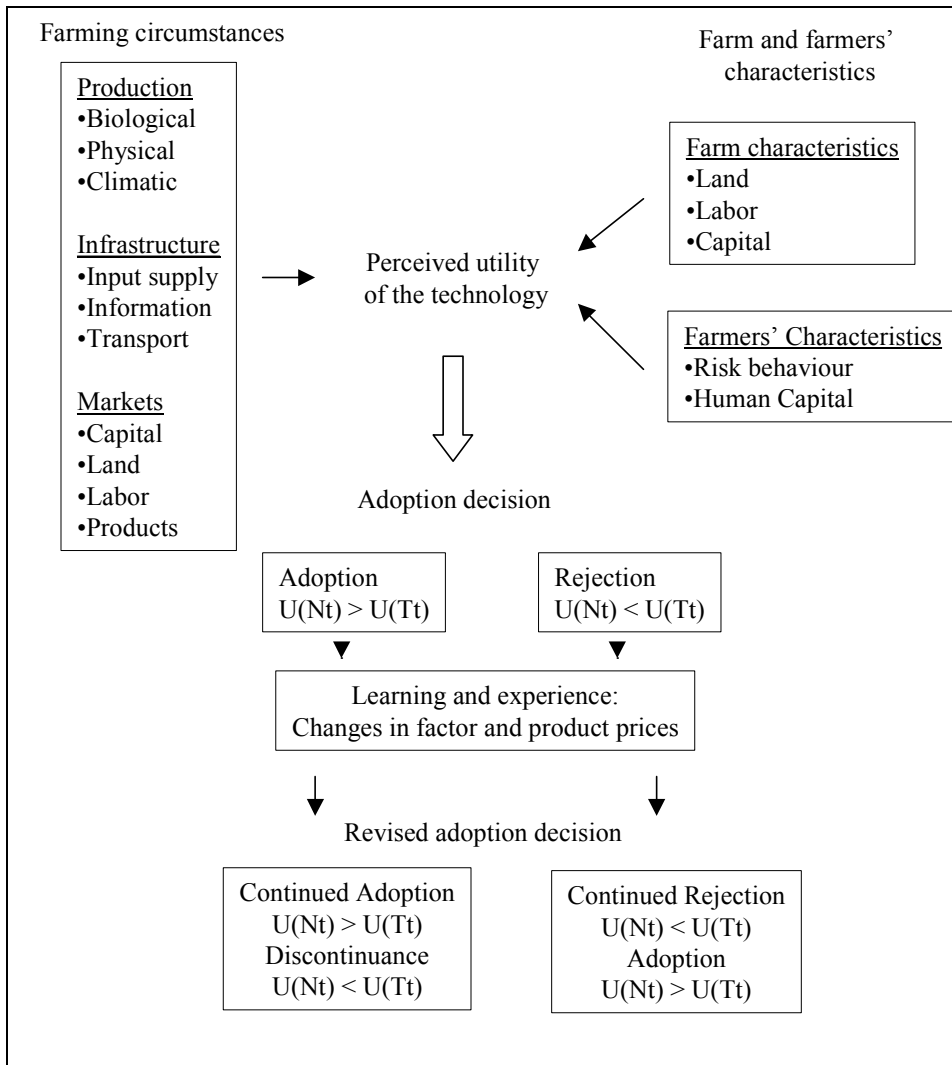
Farming circumstances

Production
•Biological
•Physical
•Climatic

Infrastructure
•Input supply
•Information
•Transport

Markets
•Capital
•Land
•Labor
•Products

Farm and farmers' characteristics

Farm characteristics
•Land
•Labor
•Capital

Farmers' Characteristics
•Risk behaviour
•Human Capital

Perceived utility of the technology

Adoption decision

Adoption
U(Nt) > U(Tt)

Rejection
U(Nt) < U(Tt)

Learning and experience:
Changes in factor and product prices

Revised adoption decision

Continued Adoption
U(Nt) > U(Tt)
Discontinuance
U(Nt) < U(Tt)

Continued Rejection
U(Nt) < U(Tt)
Adoption
U(Nt) > U(Tt)